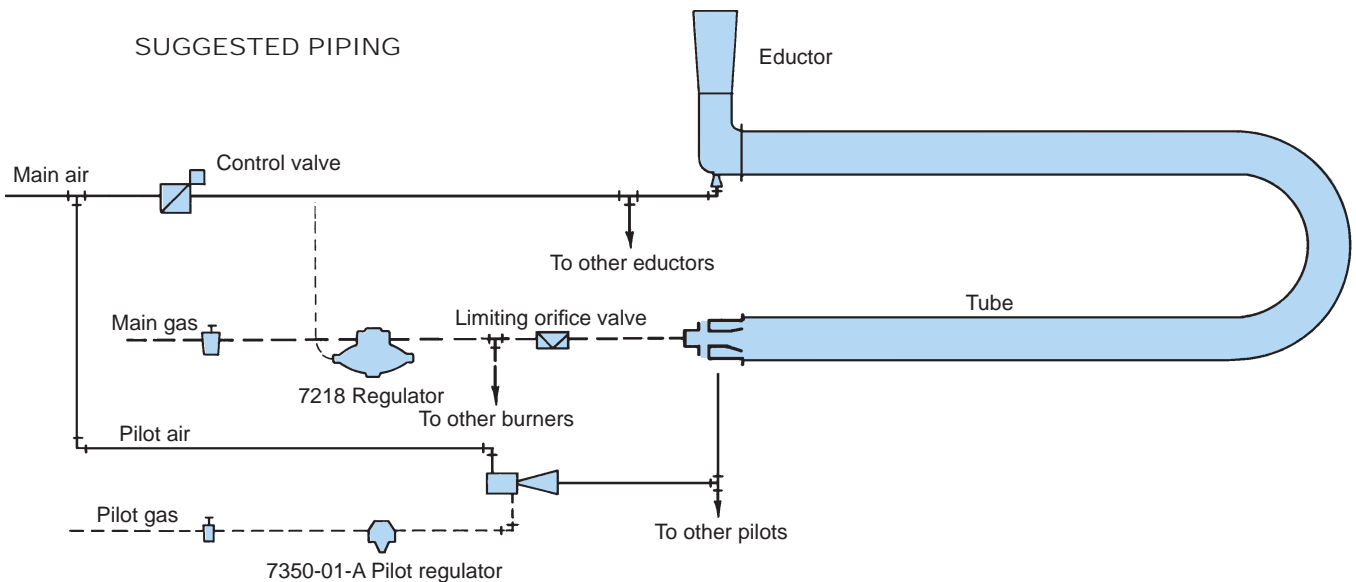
SUGGESTED PIPING

Eductor

Main air

Control valve

To other eductors

Tube

Main gas

Limiting orifice valve

7218 Regulator

To other burners

Pilot air

Pilot gas

To other pilots

7350-01-A Pilot regulator